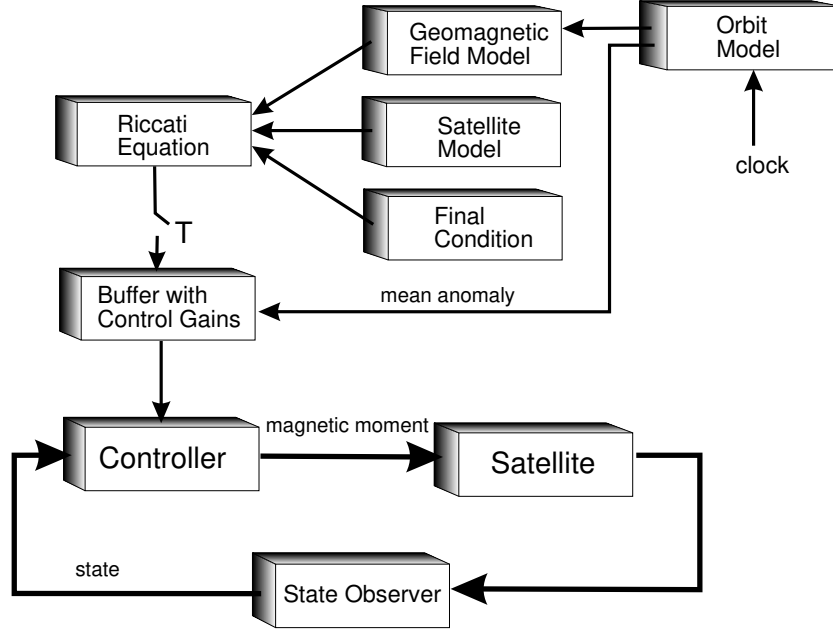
Geomagnetic Field Model

Orbit Model

Riccati Equation

Satellite Model

clock

Final Condition

T

Buffer with Control Gains

mean anomaly

Controller

magnetic moment

Satellite

state

State Observer